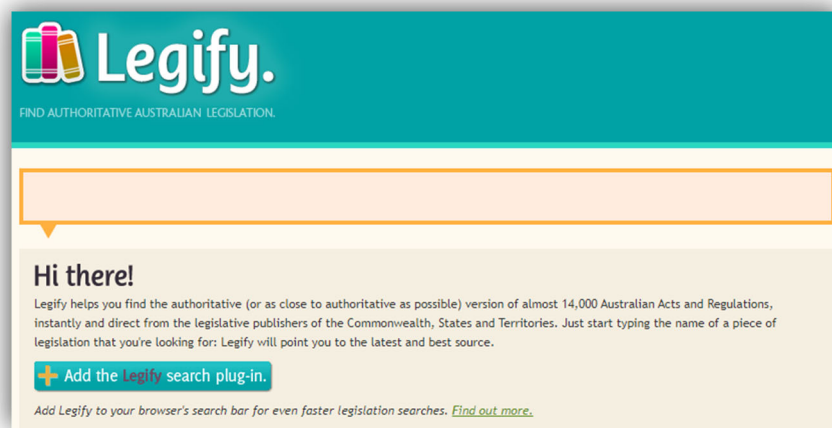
Legify.

FIND AUTHORITATIVE AUSTRALIAN LEGISLATION.

Hi there!

Legify helps you find the authoritative (or as close to authoritative as possible) version of almost 14,000 Australian Acts and Regulations, instantly and direct from the legislative publishers of the Commonwealth, States and Territories. Just start typing the name of a piece of legislation that you're looking for: Legify will point you to the latest and best source.

+ Add the Legify search plug-in.

Add Legify to your browser's search bar for even faster legislation searches. Find out more.